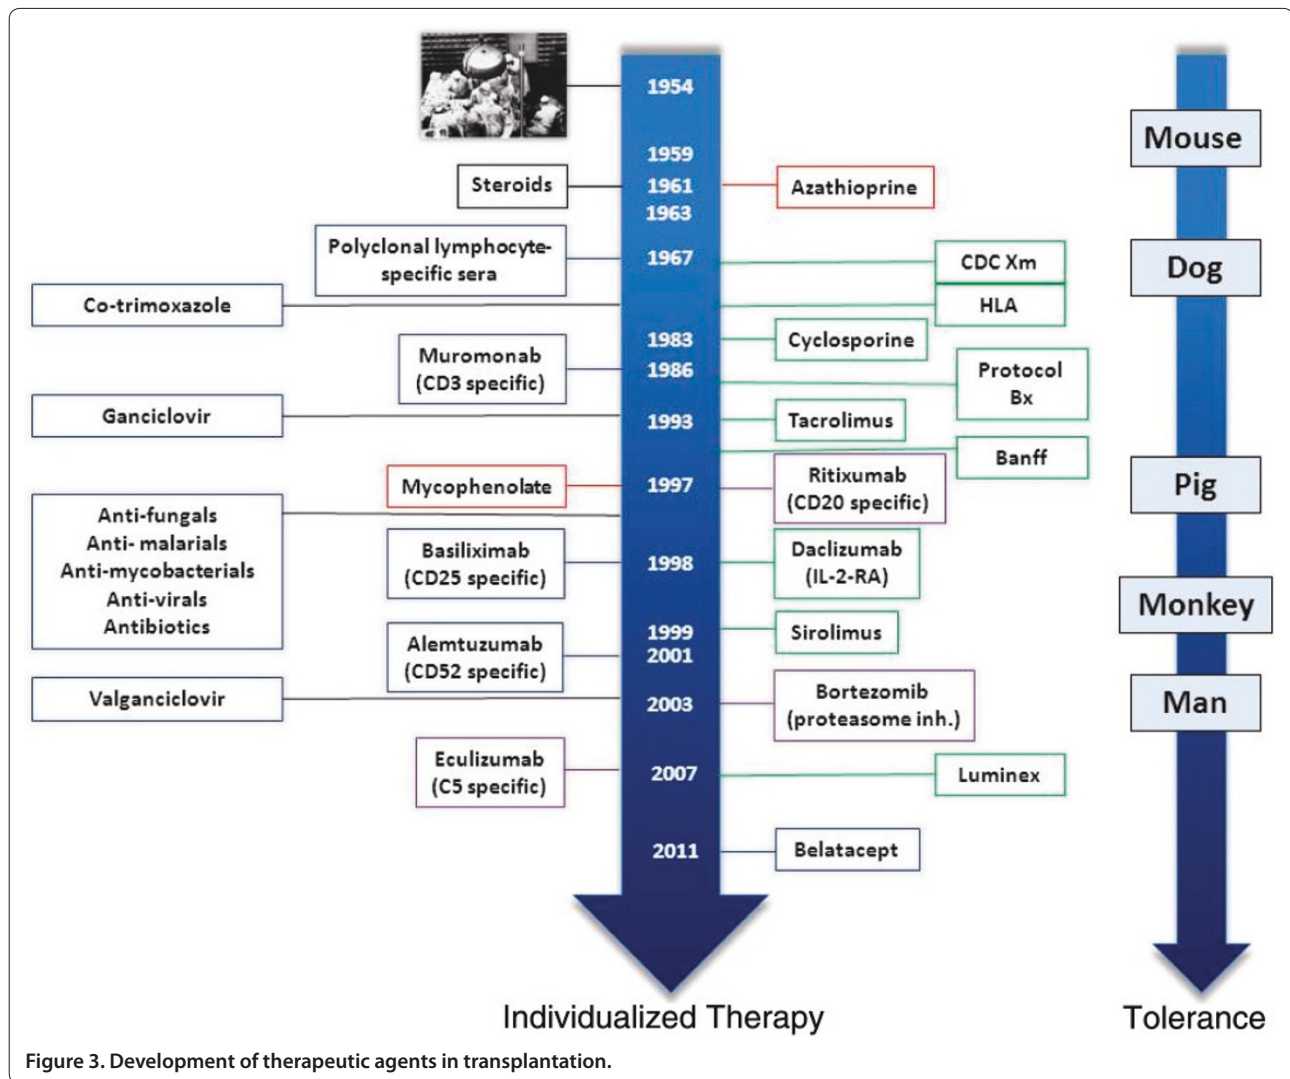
1954

1959

Steroids

1961

Azathioprine

1963

Polyclonal lymphocyte-specific sera

1967

CDC Xm

Co-trimoxazole

HLA

1983

Cyclosporine

Muromonab (CD3 specific)

1986

Protocol Bx

Ganciclovir

1993

Tacrolimus

Banff

Mycophenolate

1997

Ritixumab (CD20 specific)

Anti-fungals
Anti- malarials
Anti-mycobacterials
Anti-virals
Antibiotics

Basiliximab (CD25 specific)

1998

Daclizumab (IL-2-RA)

1999

Sirolimus

Alemtuzumab (CD52 specific)

2001

Valganciclovir

2003

Bortezomib (proteasome inh.)

Eculizumab (C5 specific)

2007

Luminex

2011

Belatacept

Individualized Therapy

Mouse

Dog

Pig

Monkey

Man

Tolerance

Figure 3. Development of therapeutic agents in transplantation.